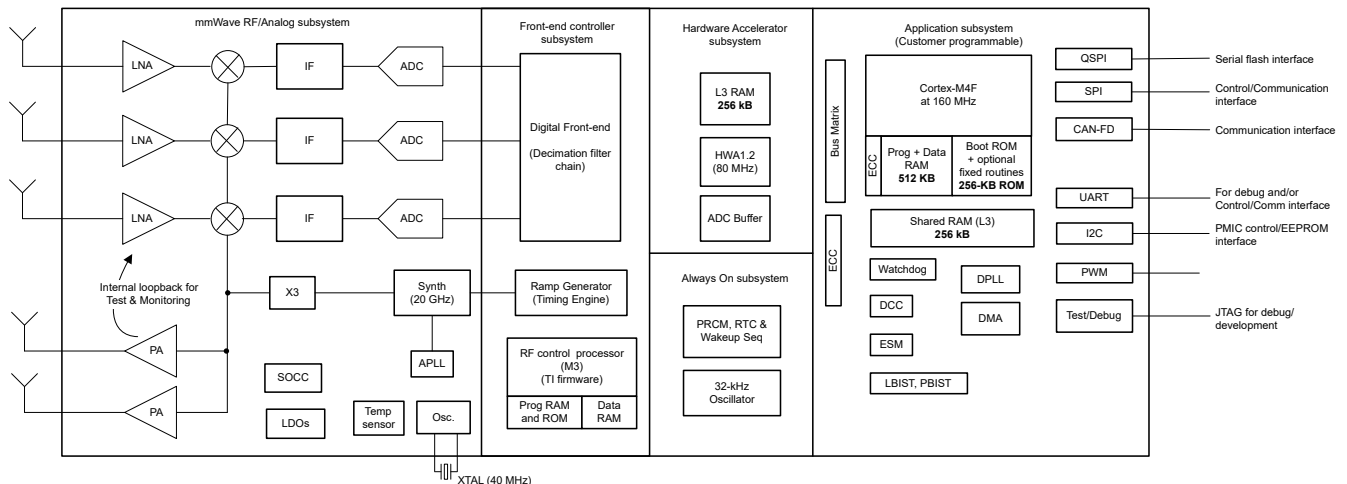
mmWave RF/Analog subsystem

LNA
IF
ADC
LNA
IF
ADC
LNA
IF
ADC

Internal loopback for Test & Monitoring

X3
Synth (20 GHz)
APLL
PA
PA
SOCC
LDOs
Temp sensor
Osc.
XTAL (40 MHz)

Front-end controller subsystem

Digital Front-end

(Decimation filter chain)

Ramp Generator (Timing Engine)

RF control processor (M3) (TI firmware)
Prog RAM and ROM
Data RAM

Hardware Accelerator subsystem

L3 RAM
256 kB

HWA1.2 (80 MHz)

ADC Buffer

Always On subsystem

PRCM, RTC & Wakeup Seq

32-kHz Oscillator

Application subsystem (Customer programmable)

Bus Matrix

Cortex-M4F at 160 MHz

ECC
Prog + Data RAM
512 KB
Boot ROM + optional fixed routines
256-KB ROM

ECC

Shared RAM (L3)
256 kB

Watchdog
DPLL
DCC
DMA
ESM
LBIST, PBIST

QSPI
Serial flash interface
SPI
Control/Communication interface
CAN-FD
Communication interface
UART
For debug and/or Control/Comm interface
I2C
PMIC control/EEPROM interface
PWM
Test/Debug
JTAG for debug/ development